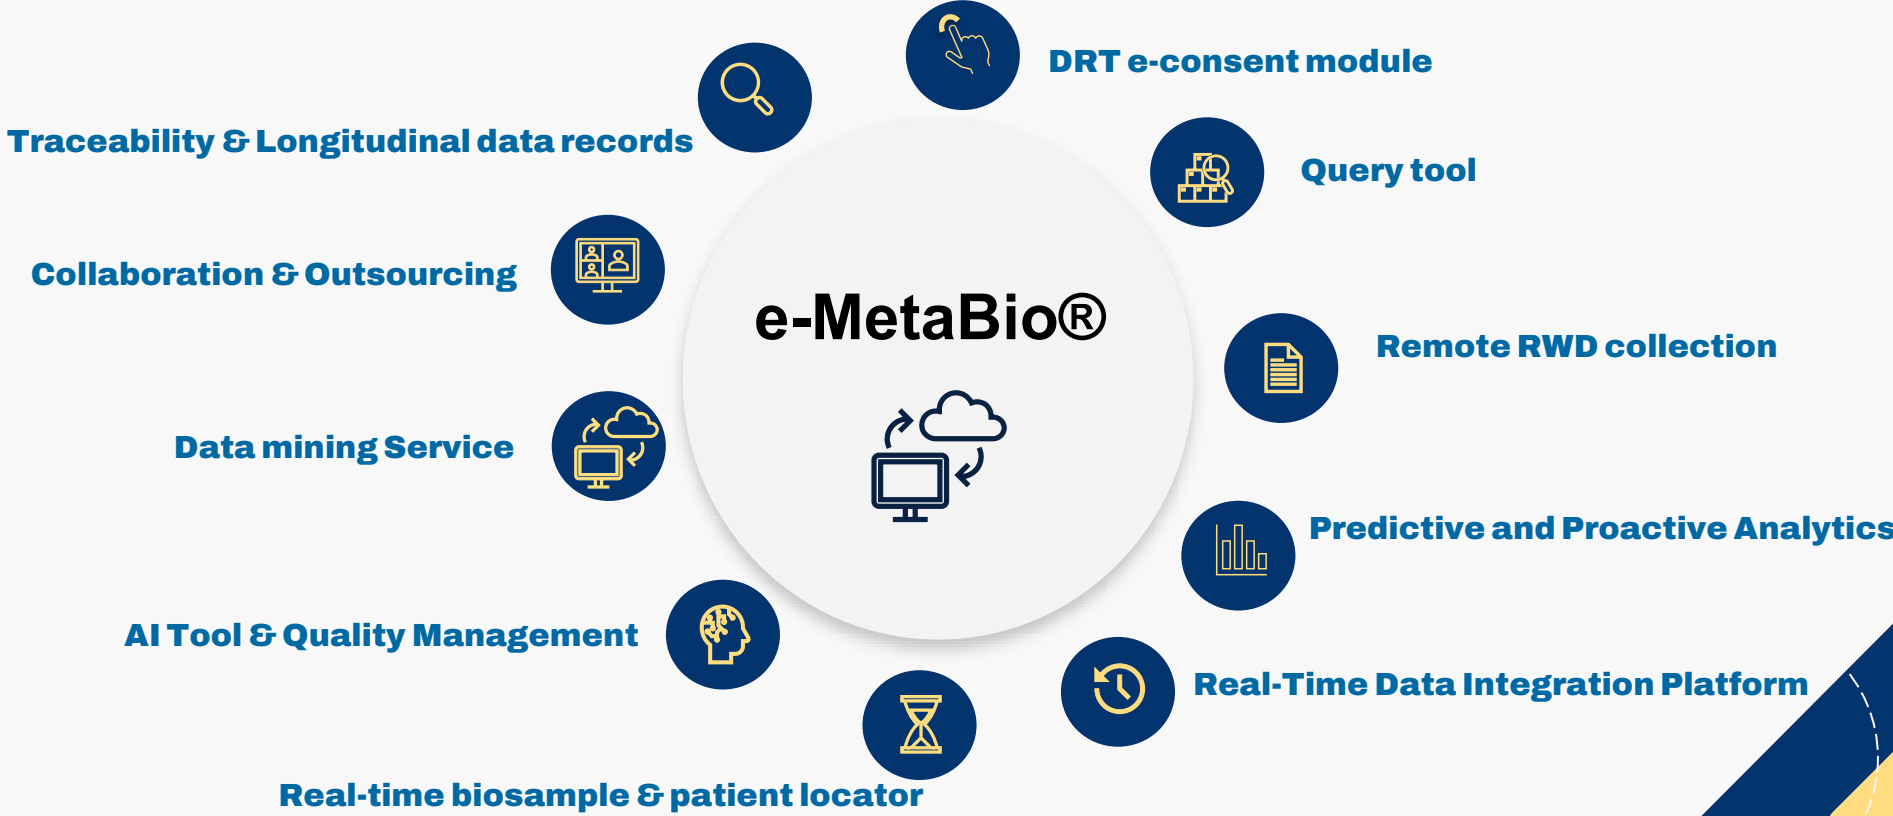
DRT e-consent module

Traceability & Longitudinal data records

Query tool

Collaboration & Outsourcing

e-MetaBio®

Remote RWD collection

Data mining Service

Predictive and Proactive Analytics

AI Tool & Quality Management

Real-Time Data Integration Platform

Real-time biosample & patient locator